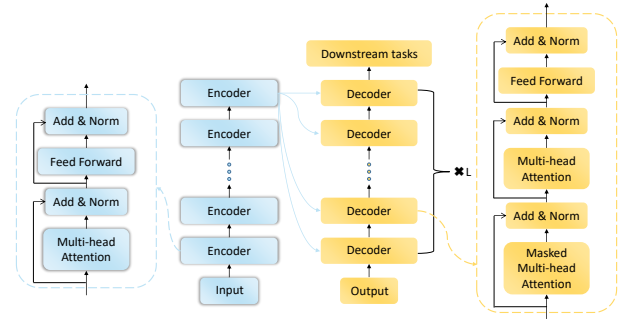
Add & Norm
Feed Forward
Add & Norm
Multi-head Attention

Encoder
Encoder
Encoder
Encoder
Input

Downstream tasks
Decoder
Decoder
Decoder
Decoder
Output

✖L

Add & Norm
Feed Forward
Add & Norm
Multi-head Attention
Add & Norm
Masked Multi-head Attention